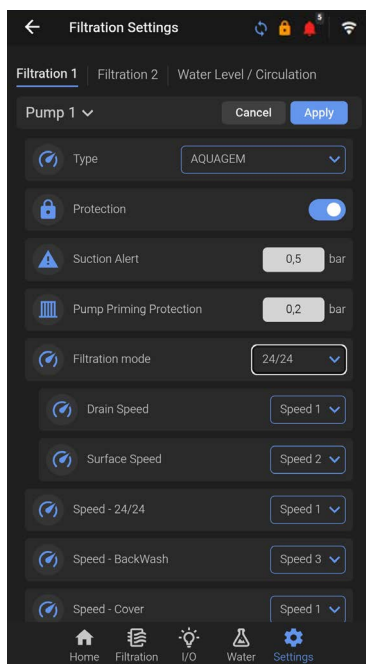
Filtration Settings

5

Filtration 1 | Filtration 2 | Water Level / Circulation

Pump 1

Cancel

Apply

Type

AQUAGEM

Protection

Suction Alert

0,5

bar

Pump Priming Protection

0,2

bar

Filtration mode

24/24

Drain Speed

Speed 1

Surface Speed

Speed 2

Speed - 24/24

Speed 1

Speed - BackWash

Speed 3

Speed - Cover

Speed 1

Home

Filtration

I/O

Water

Settings